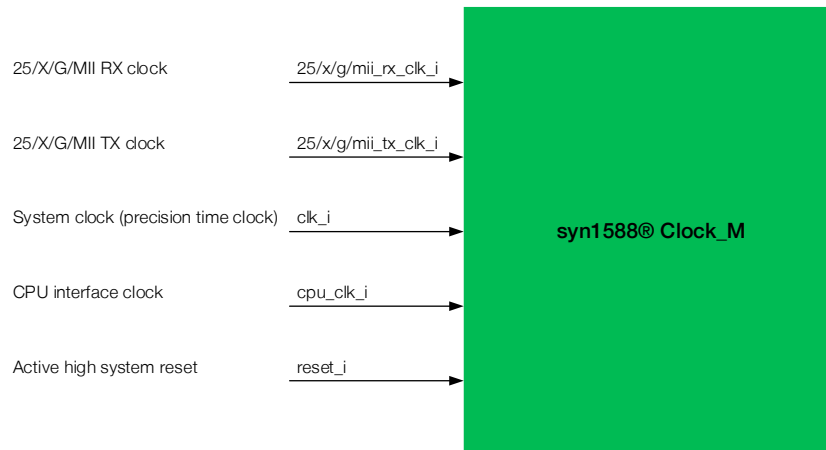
25/X/G/MII RX clock
25/x/g/mii_rx_clk_i

25/X/G/MII TX clock
25/x/g/mii_tx_clk_i

System clock (precision time clock)
clk_i

CPU interface clock
cpu_clk_i

Active high system reset
reset_i

syn1588® Clock_M